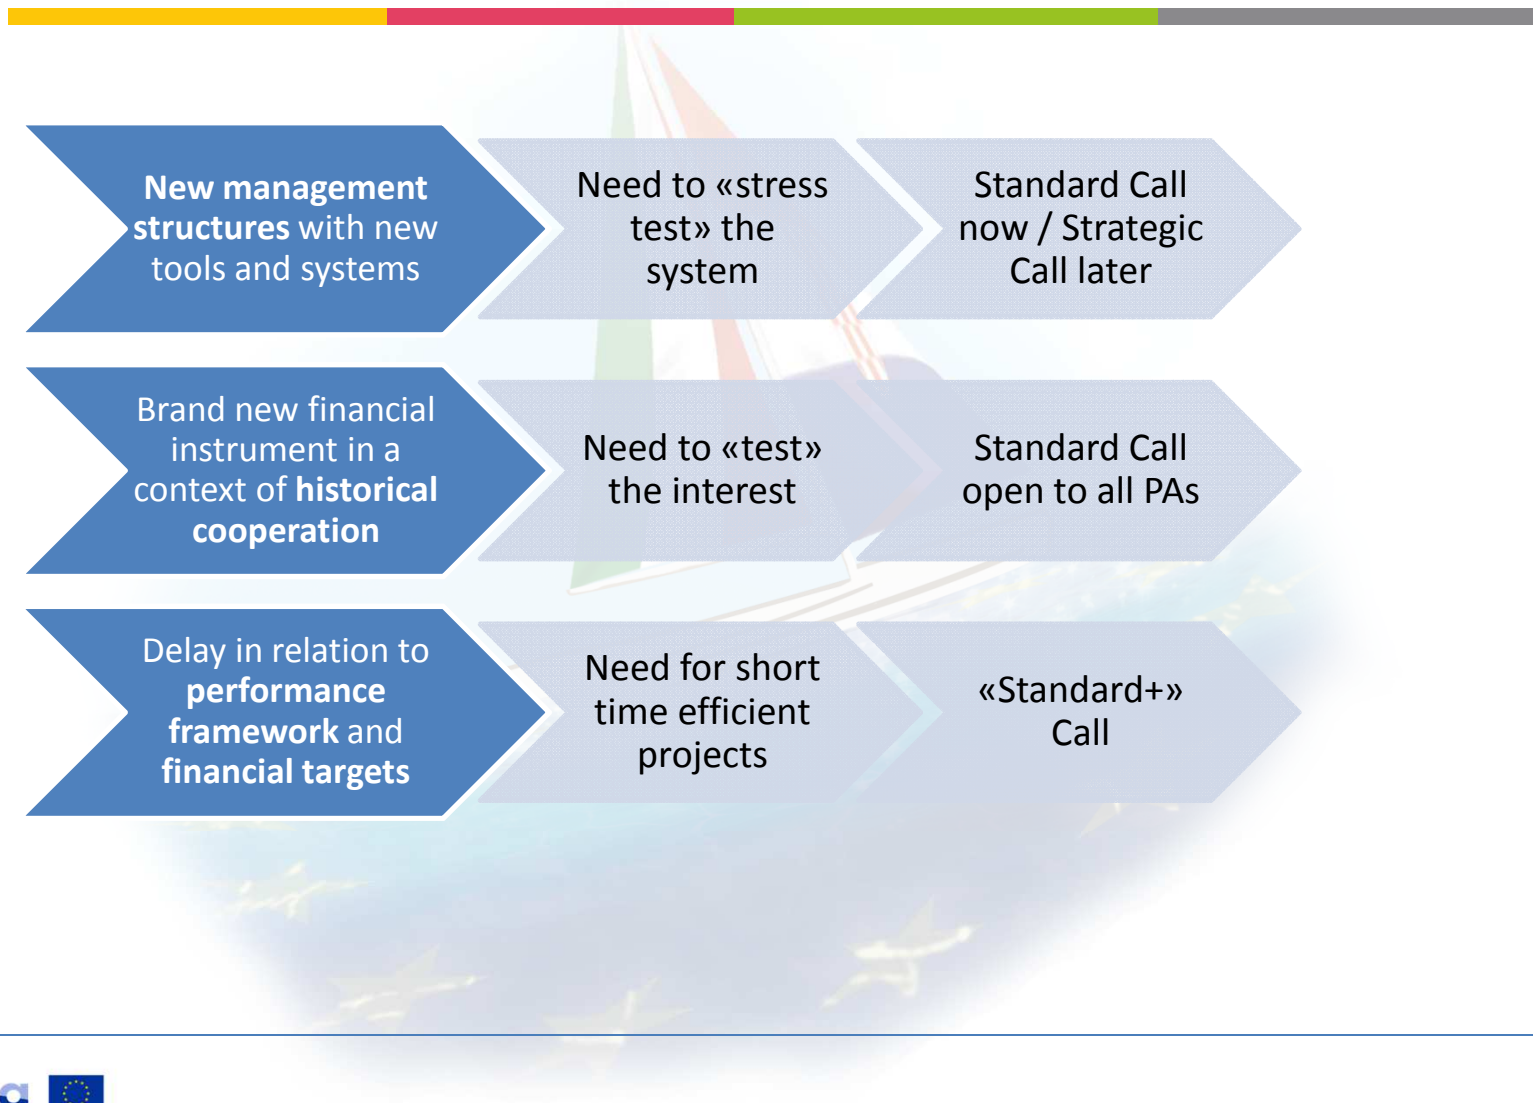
**New management structures** with new tools and systems

Need to «stress test» the system

Standard Call now / Strategic Call later

Brand new financial instrument in a context of **historical cooperation**

Need to «test» the interest

Standard Call open to all PAs

Delay in relation to **performance framework** and **financial targets**

Need for short time efficient projects

«Standard+» Call